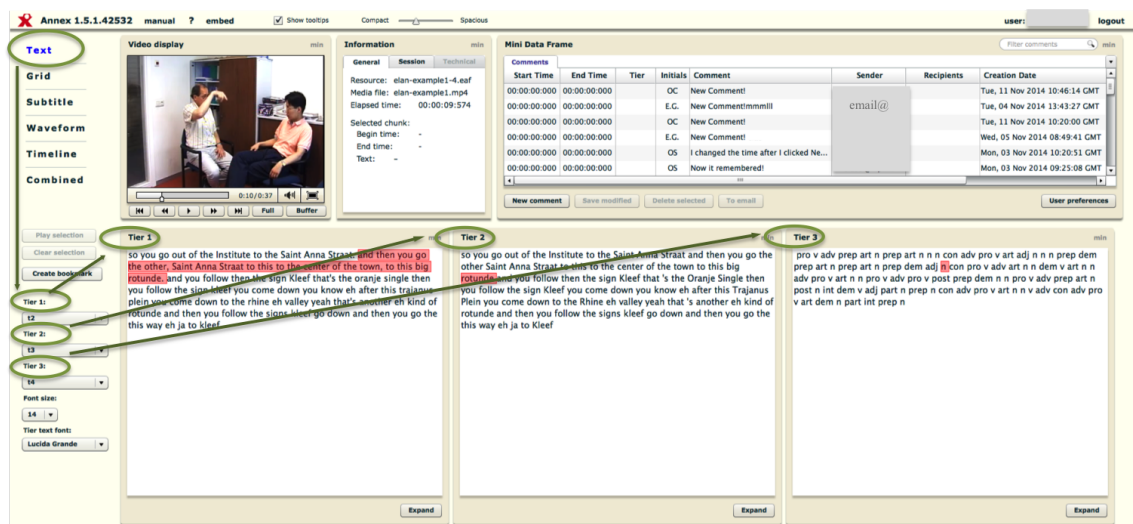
Annex 1.5.1.42532 manual ? embed Show tooltips Compact Spacious user: logout

Text
Grid
Subtitle
Waveform
Timeline
Combined

Video display min
0:10/0:37
Full Buffer

Information min
General Session Technical
Resource: elan-example1-4.eaf
Media file: elan-example1.mp4
Elapsed time: 00:00:09:574
Selected chunk:
Begin time: -
End time: -
Text: -

Mini Data Frame
Filter comments min
Comments

| Start Time | End Time | Tier | Initials | Comment | Sender | Recipients | Creation Date |
|---|---|---|---|---|---|---|---|
| 00:00:00:000 | 00:00:00:000 | | OC | New Comment! | | | Tue, 11 Nov 2014 10:46:14 GMT |
| 00:00:00:000 | 00:00:00:000 | | E.G. | New Comment!mmmlll | email@ | | Tue, 04 Nov 2014 13:43:27 GMT |
| 00:00:00:000 | 00:00:00:000 | | OC | New Comment! | | | Tue, 11 Nov 2014 10:20:00 GMT |
| 00:00:00:000 | 00:00:00:000 | | E.G. | New Comment! | | | Wed, 05 Nov 2014 08:49:41 GMT |
| 00:00:00:000 | 00:00:00:000 | | OS | I changed the time after I clicked Ne... | | | Mon, 03 Nov 2014 10:20:51 GMT |
| 00:00:00:000 | 00:00:00:000 | | OS | Now it remembered! | | | Mon, 03 Nov 2014 09:25:08 GMT |

New comment Save modified Delete selected To email User preferences

Play selection
Clear selection
Create bookmark
Tier 1:
t2
Tier 2:
t3
Tier 3:
t4
Font size:
14
Tier text font:
Lucida Grande

Tier 1 min
so you go out of the Institute to the Saint Anna Straat and then you go the other, Saint Anna Straat to this to the center of the town, to this big rotunde, and you follow then the sign Kleef that's the oranje single then you follow the sign kleef you come down you know eh after this Trajanus plein you come down to the rhine eh valley yeah that's another eh kind of rotunde and then you follow the signs kleef go down and then you go the this way eh ja to kleef
Expand

Tier 2 min
so you go out of the Institute to the Saint Anna Straat and then you go the other Saint Anna Straat to this to the center of the town to this big rotunde and you follow then the sign Kleef that 's the Oranje Single then you follow the sign Kleef you come down you know eh after this Trajanus Plein you come down to the Rhine eh valley yeah that 's another eh kind of rotunde and then you follow the signs kleef go down and then you go the this way eh ja to Kleef
Expand

Tier 3 min
pro v adv prep art n prep art n n n con adv pro v art adj n n n prep dem prep art n prep art n prep dem adj n con pro v adv art n n dem v art n n adv pro v art n n pro v adv pro v post prep dem n n pro v adv prep art n post n int dem v adj part n prep n con adv pro v art n n v adv con adv pro v art dem n part int prep n
Expand